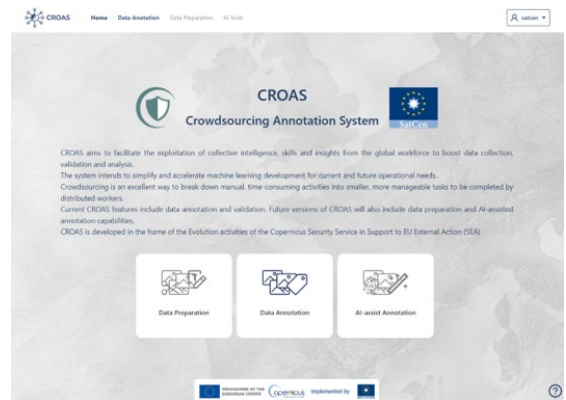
CROAS Home Data Annotation Data Preparation AI Tools

satcen

CROAS
Crowdsourcing Annotation System

SatCen

CROAS aims to facilitate the exploitation of collective intelligence, skills and insights from the global workforce to boost data collection, validation and analysis.
The system intends to simplify and accelerate machine learning development for current and future operational needs.
Crowdsourcing is an excellent way to break down manual, time-consuming activities into smaller, more manageable tasks to be completed by distributed workers.
Current CROAS features include data annotation and validation. Future versions of CROAS will also include data preparation and AI-assisted annotation capabilities.
CROAS is developed in the frame of the Evolution activities of the Copernicus Security Service in Support to EU External Action (SEA)

Data Preparation

Data Annotation

AI-assist Annotation

PROGRAMME OF THE EUROPEAN UNION Copernicus Implemented by

?